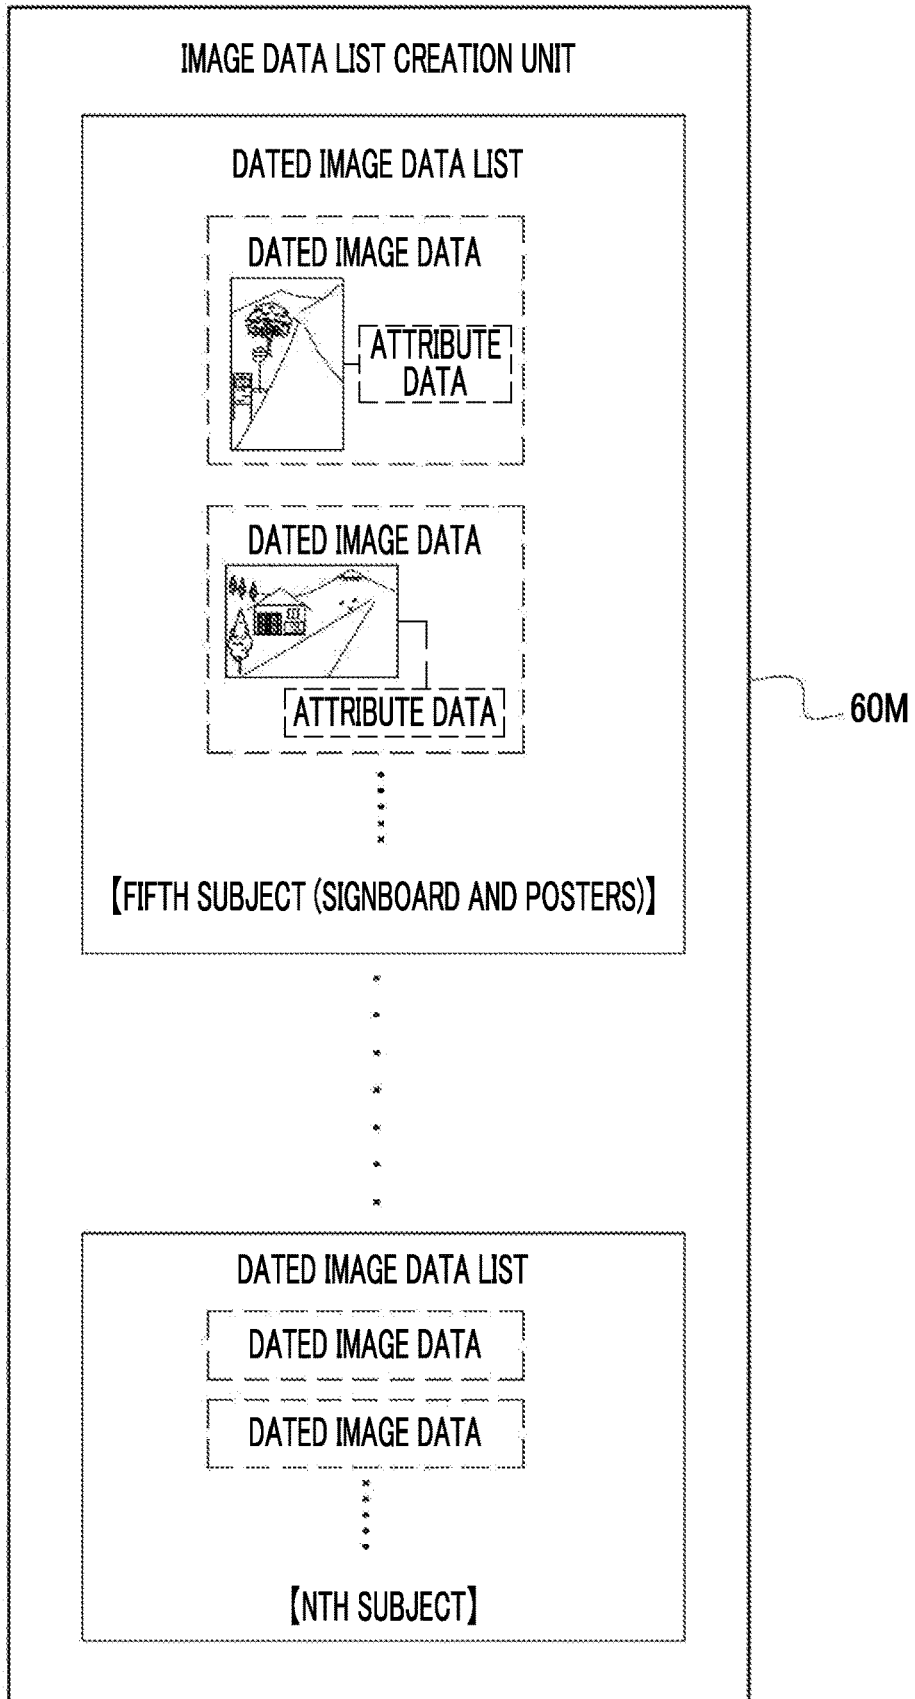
IMAGE DATA LIST CREATION UNIT

DATED IMAGE DATA LIST

DATED IMAGE DATA

ATTRIBUTE DATA

DATED IMAGE DATA

ATTRIBUTE DATA

【FIFTH SUBJECT (SIGNBOARD AND POSTERS)】

60M

DATED IMAGE DATA LIST

DATED IMAGE DATA

DATED IMAGE DATA

【NTH SUBJECT】